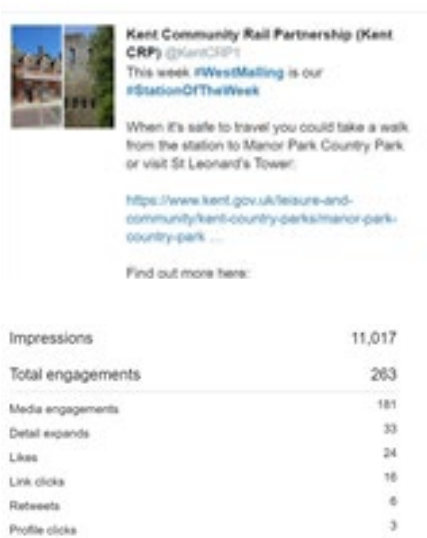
Kent Community Rail Partnership (Kent CRP) @KentCRP1
This week #WestMalling is our #StationOfTheWeek

When it's safe to travel you could take a walk from the station to Manor Park Country Park or visit St Leonard's Tower:

https://www.kent.gov.uk/leisure-and-community/kent-country-parks/manor-park-country-park ...

Find out more here:

| | |
|---|---|
| Impressions | 11,017 |
| Total engagements | 263 |
| Media engagements | 181 |
| Detail expands | 33 |
| Likes | 24 |
| Link clicks | 16 |
| Retweets | 6 |
| Profile clicks | 3 |